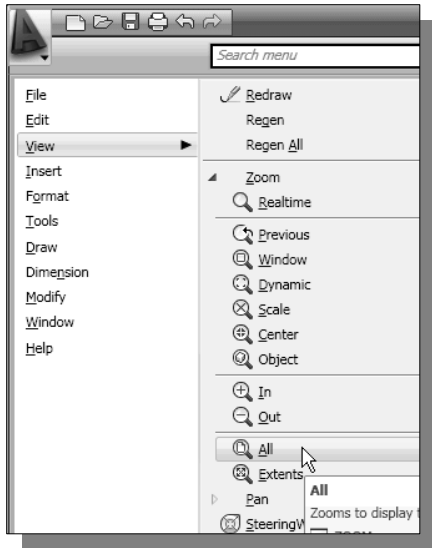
Search menu

File
Edit
View
Insert
Format
Tools
Draw
Dimension
Modify
Window
Help

Redraw
Regen
Regen All
Zoom
Realtime
Previous
Window
Dynamic
Scale
Center
Object
In
Out
All
Extents
Pan
SteeringW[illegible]

All
Zooms to display t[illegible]